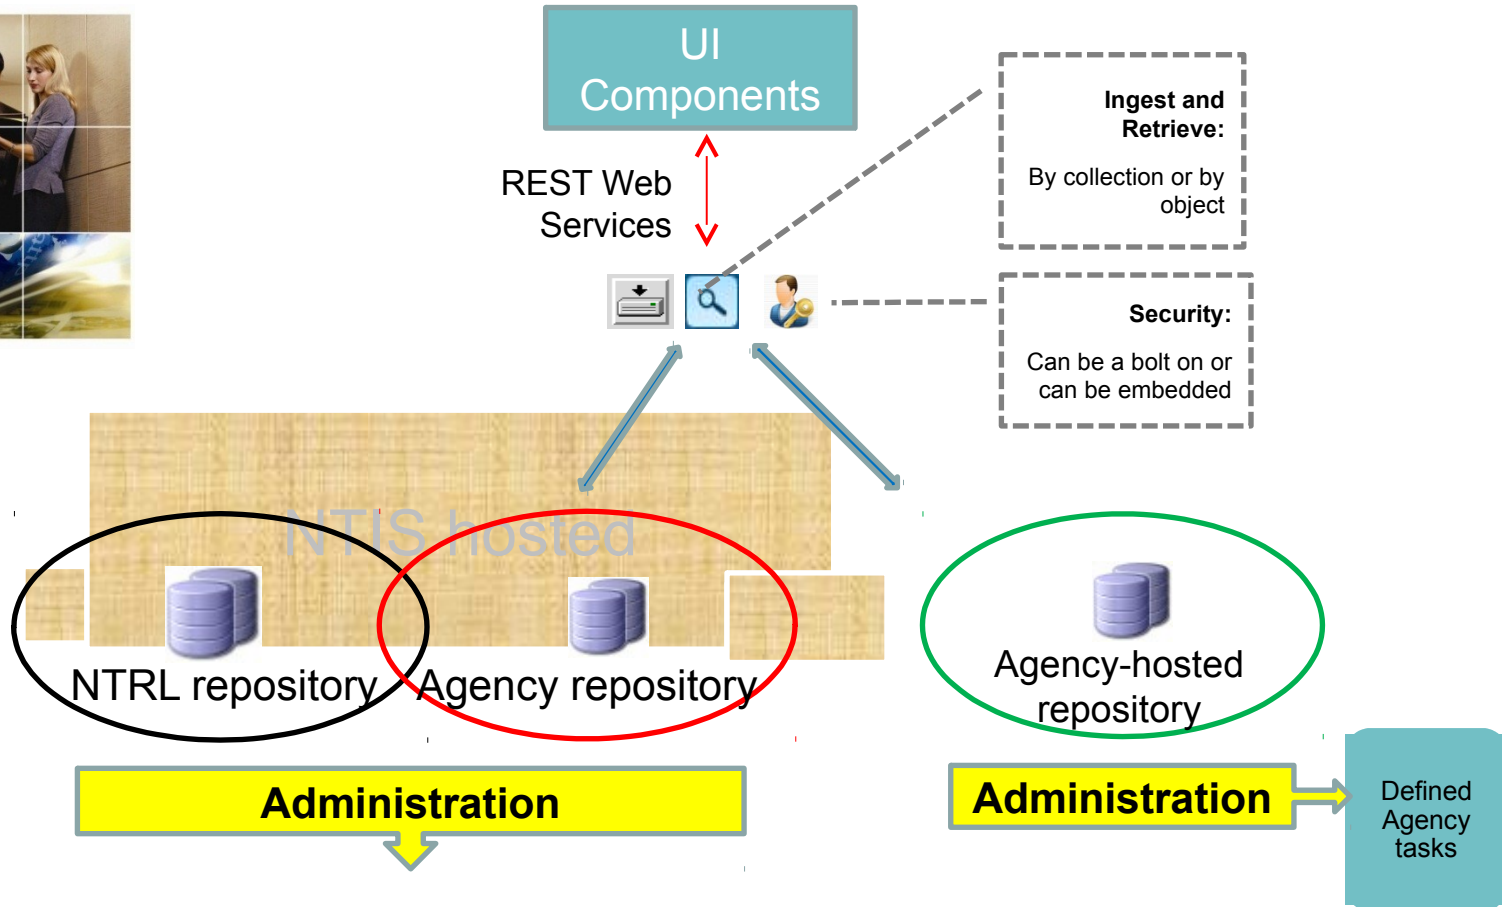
UI Components

REST Web Services

Ingest and Retrieve:

By collection or by object

Security:

Can be a bolt on or can be embedded

NTIS hosted

NTRL repository

Agency repository

Agency-hosted repository

Administration

Administration

Defined Agency tasks